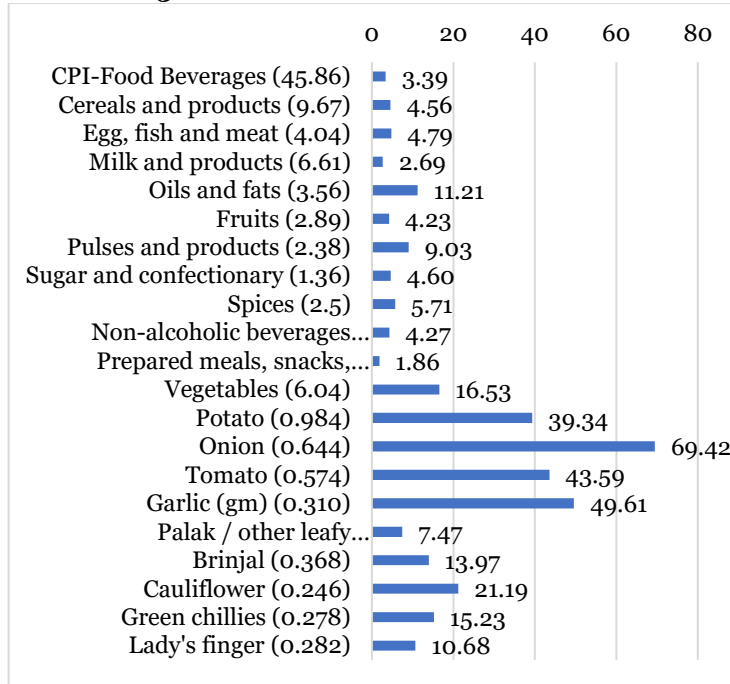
| | |
|---|---|
| CPI-Food Beverages (45.86) | 3.39 |
| Cereals and products (9.67) | 4.56 |
| Egg, fish and meat (4.04) | 4.79 |
| Milk and products (6.61) | 2.69 |
| Oils and fats (3.56) | 11.21 |
| Fruits (2.89) | 4.23 |
| Pulses and products (2.38) | 9.03 |
| Sugar and confectionary (1.36) | 4.60 |
| Spices (2.5) | 5.71 |
| Non-alcoholic beverages… | 4.27 |
| Prepared meals, snacks,… | 1.86 |
| Vegetables (6.04) | 16.53 |
| Potato (0.984) | 39.34 |
| Onion (0.644) | 69.42 |
| Tomato (0.574) | 43.59 |
| Garlic (gm) (0.310) | 49.61 |
| Palak / other leafy… | 7.47 |
| Brinjal (0.368) | 13.97 |
| Cauliflower (0.246) | 21.19 |
| Green chillies (0.278) | 15.23 |
| Lady's finger (0.282) | 10.68 |

0 20 40 60 80